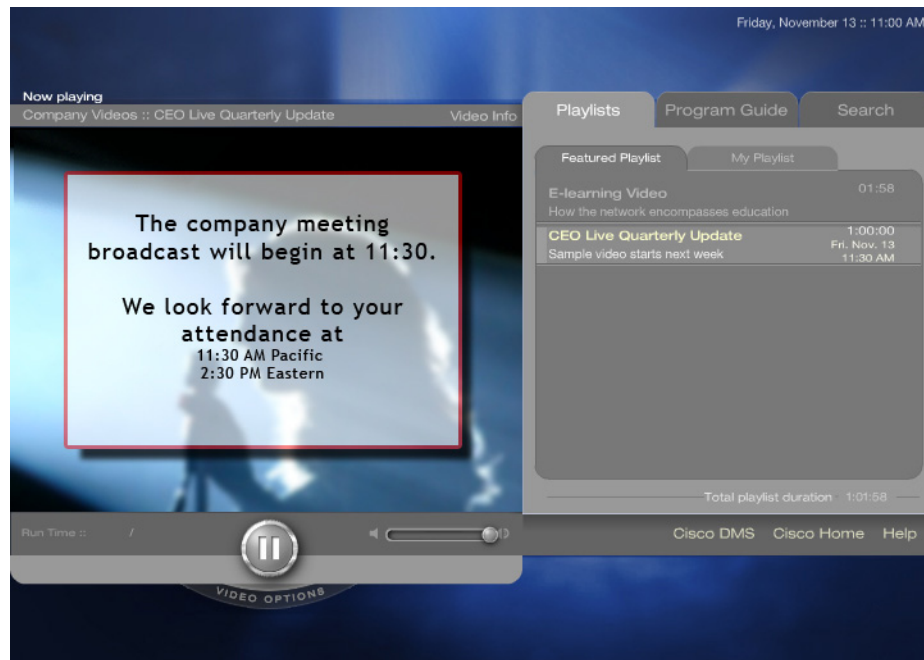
Friday, November 13 :: 11:00 AM

Now playing
Company Videos :: CEO Live Quarterly Update
Video Info

The company meeting broadcast will begin at 11:30.

We look forward to your attendance at
11:30 AM Pacific
2:30 PM Eastern

Run Time :: /

VIDEO OPTIONS

Playlists
Program Guide
Search

Featured Playlist
My Playlist

E-learning Video
How the network encompasses education
01:58

CEO Live Quarterly Update
Sample video starts next week
1:00:00
Fri. Nov. 13
11:30 AM

Total playlist duration 1:01:58

Cisco DMS
Cisco Home
Help